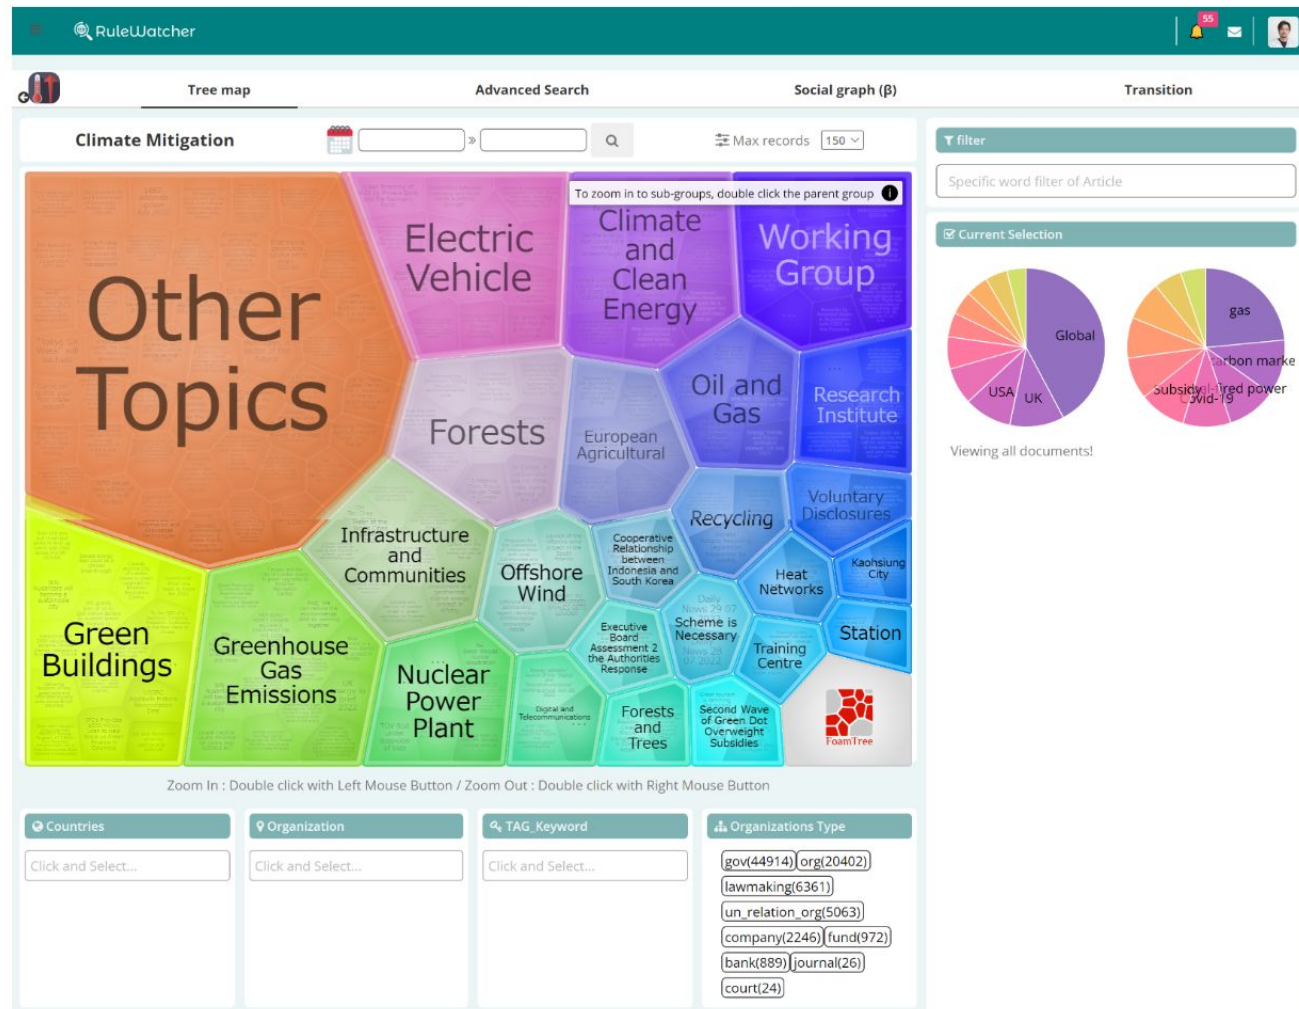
RuleWatcher

55

Tree map

Advanced Search

Social graph (β)

Transition

Climate Mitigation

»

Max records 150

To zoom in to sub-groups, double click the parent group

Other Topics

Electric Vehicle

Climate and Clean Energy

Working Group

Forests

European Agricultural

Oil and Gas

Research Institute

Recycling

Voluntary Disclosures

Infrastructure and Communities

Offshore Wind

Cooperative Relationship between Indonesia and South Korea

Heat Networks

Kaohsiung City

Green Buildings

Greenhouse Gas Emissions

Nuclear Power Plant

Executive Board Assessment 2 the Authorities Response

Scheme is Necessary

Training Centre

Station

Digital and Telecommunications

Forests and Trees

Second Wave of Green Dot Overweight Subsidies

FoamTree

Zoom In : Double click with Left Mouse Button / Zoom Out : Double click with Right Mouse Button

filter

Specific word filter of Article

Current Selection

Global

USA

UK

gas

arbon marke

Subsidy

ired power

Covid-19

Viewing all documents!

Countries

Click and Select...

Organization

Click and Select...

TAG_Keyword

Click and Select...

Organizations Type

gov(44914) org(20402)

lawmaking(6361)

un_relation_org(5063)

company(2246) fund(972)

bank(889) journal(26)

court(24)